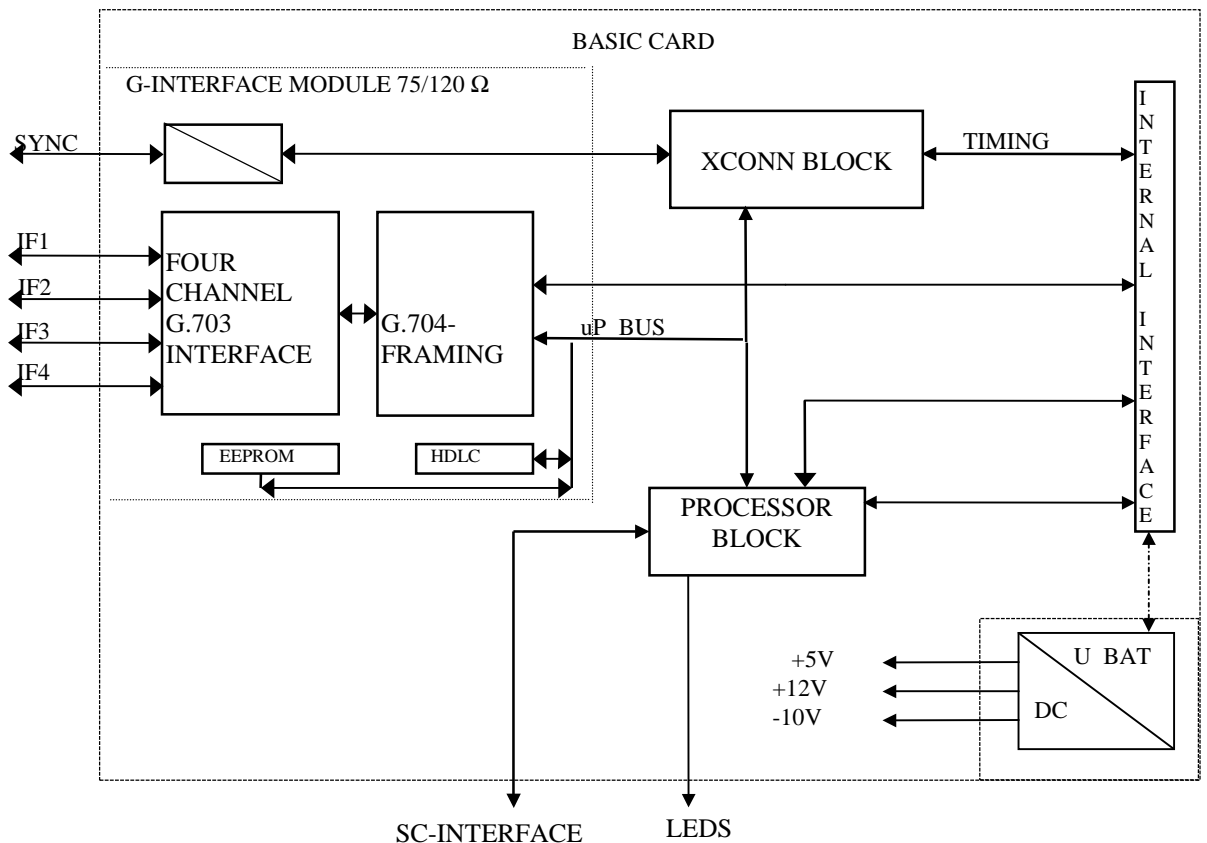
BASIC CARD

G-INTERFACE MODULE 75/120 Ω

SYNC

XCONN BLOCK

TIMING

INTERNAL INTERFACE

IF1

IF2

IF3

IF4

FOUR CHANNEL G.703 INTERFACE

G.704-FRAMING

uP BUS

EEPROM

HDLC

PROCESSOR BLOCK

+5V
+12V
-10V

U BAT

DC

SC-INTERFACE

LEDS